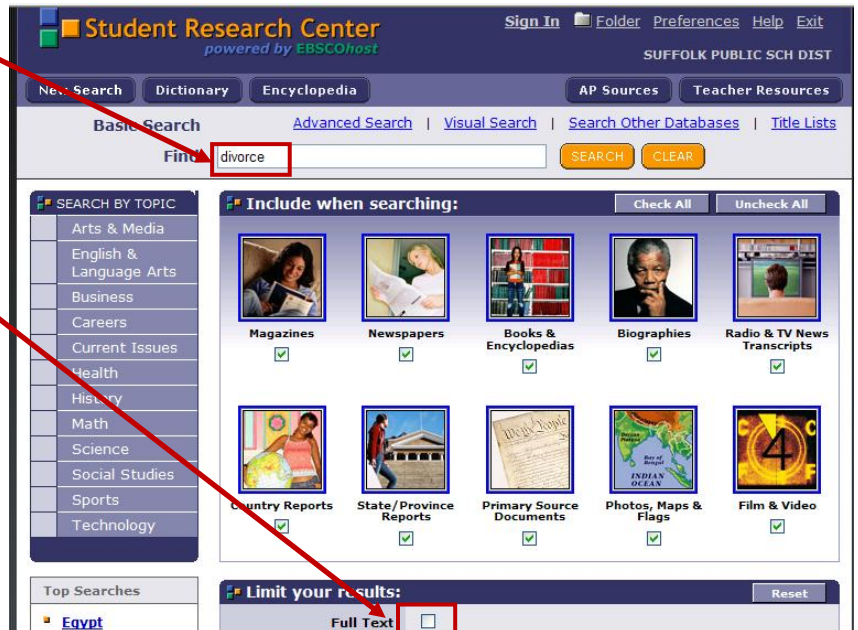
Student Research Center
powered by EBSCOhost

Sign In  Folder  Preferences  Help  Exit
SUFFOLK PUBLIC SCH DIST

New Search  Dictionary  Encyclopedia  AP Sources  Teacher Resources

Basic Search  Advanced Search | Visual Search | Search Other Databases | Title Lists

Find divorce  SEARCH  CLEAR

SEARCH BY TOPIC
Arts & Media
English & Language Arts
Business
Careers
Current Issues
Health
History
Math
Science
Social Studies
Sports
Technology

Include when searching:  Check All  Uncheck All

Magazines
Newspapers
Books & Encyclopedias
Biographies
Radio & TV News Transcripts
Country Reports
State/Province Reports
Primary Source Documents
Photos, Maps & Flags
Film & Video

We the People
INDIAN OCEAN
Bay of Bengal
4

Top Searches
Egypt

Limit your results:  Reset
Full Text